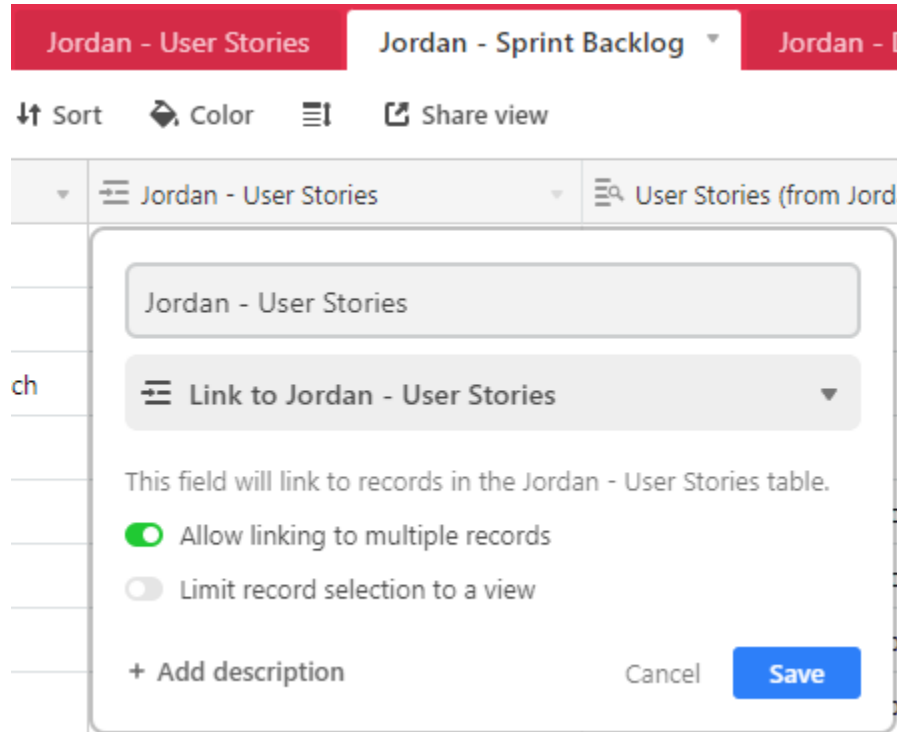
Jordan - User Stories | Jordan - Sprint Backlog | Jordan - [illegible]

Sort | Color | Share view

Jordan - User Stories | User Stories (from Jord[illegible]

ch

Jordan - User Stories

Link to Jordan - User Stories

This field will link to records in the Jordan - User Stories table.

Allow linking to multiple records

Limit record selection to a view

+ Add description

Cancel

Save